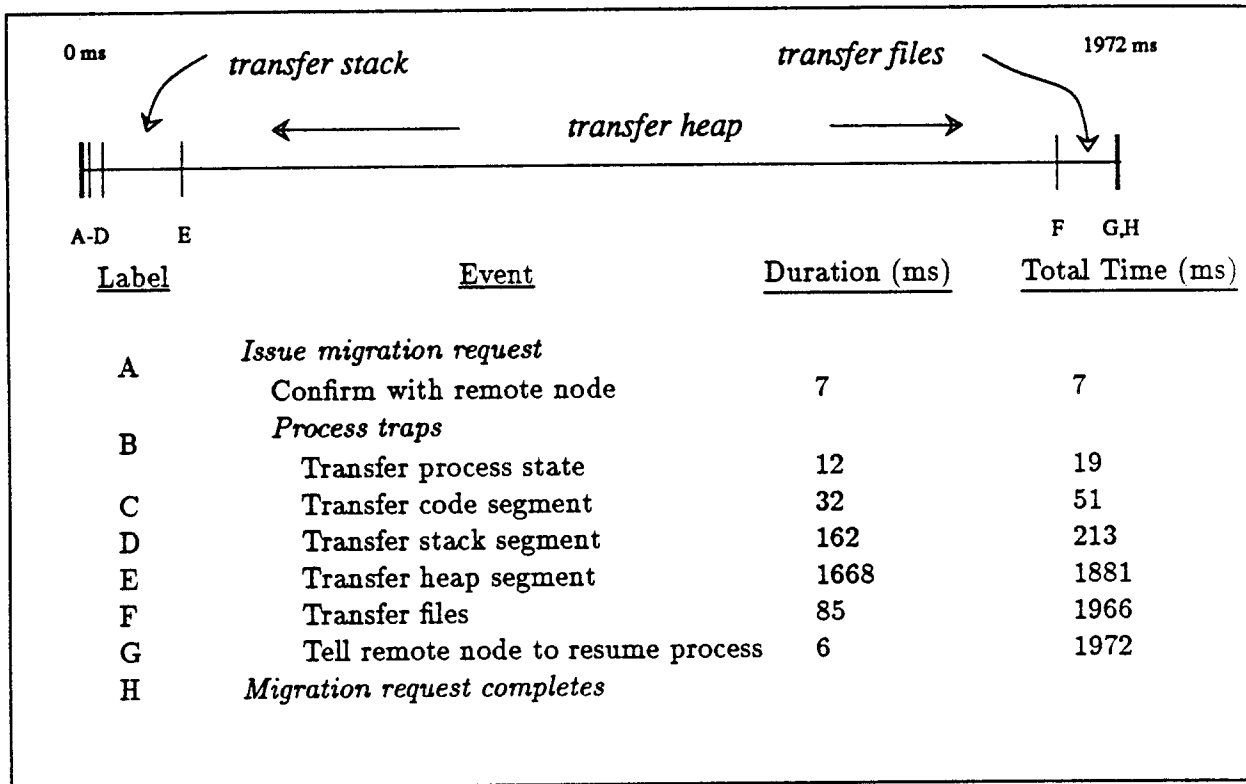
0 ms

transfer stack

transfer files

1972 ms

transfer heap

A-D E F G,H

| Label | Event | Duration (ms) | Total Time (ms) |
|---|---|---|---|
| A | *Issue migration request* | | |
| | Confirm with remote node | 7 | 7 |
| B | *Process traps* | | |
| | Transfer process state | 12 | 19 |
| C | Transfer code segment | 32 | 51 |
| D | Transfer stack segment | 162 | 213 |
| E | Transfer heap segment | 1668 | 1881 |
| F | Transfer files | 85 | 1966 |
| G | Tell remote node to resume process | 6 | 1972 |
| H | *Migration request completes* | | |